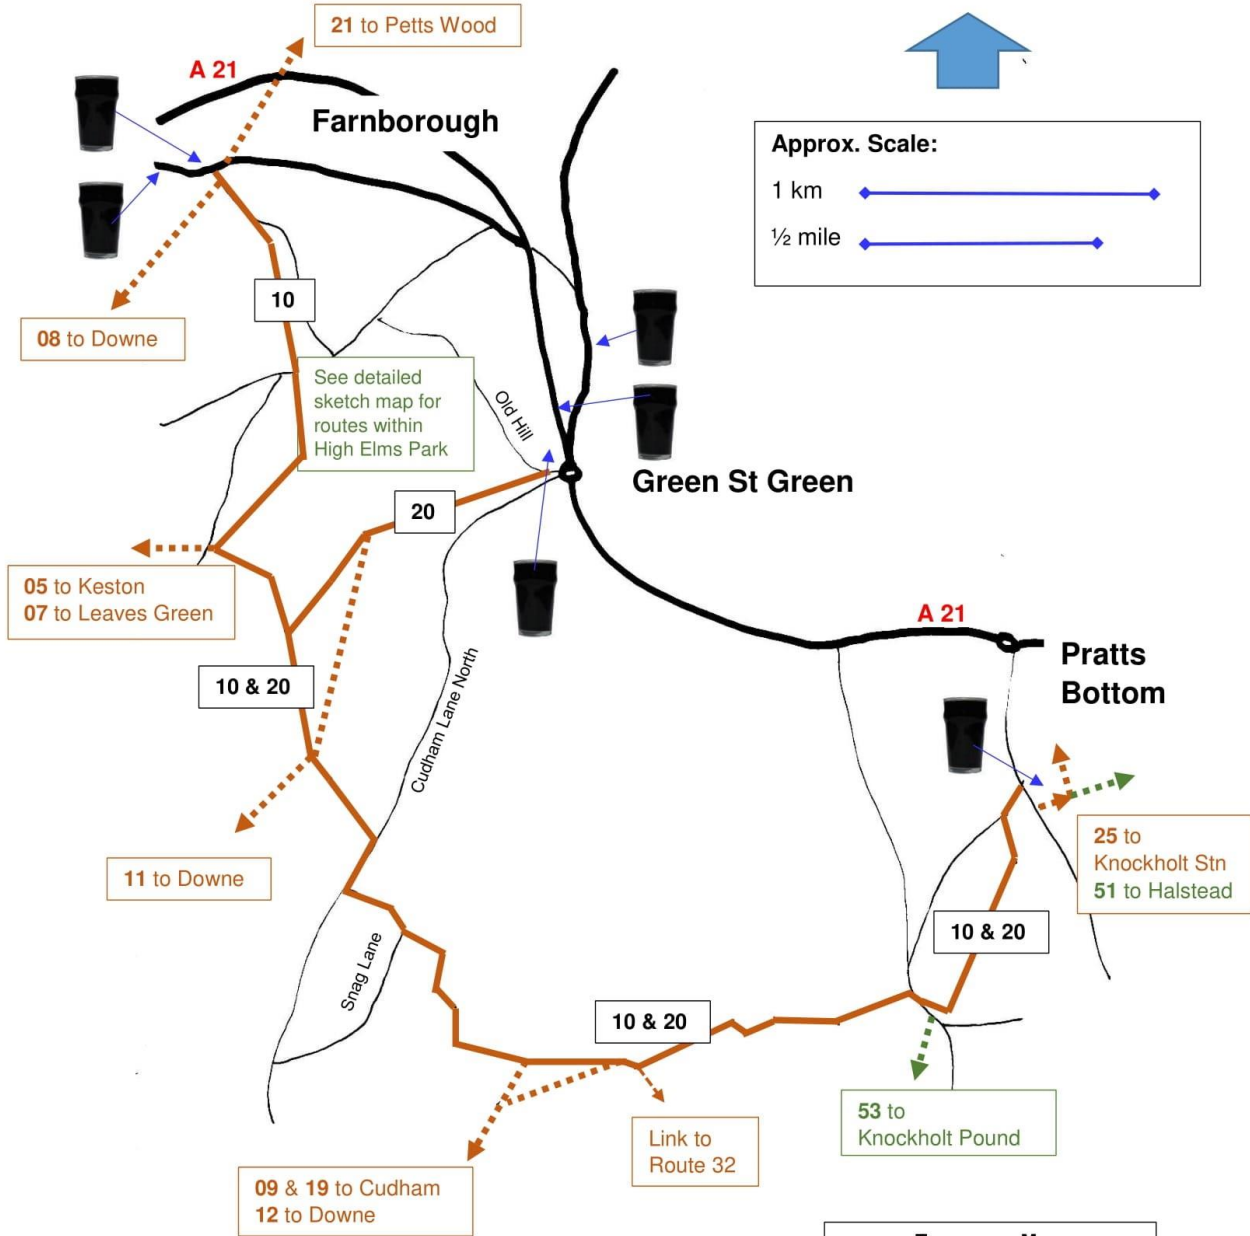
21 to Petts Wood

A 21

Farnborough

Approx. Scale:

1 km

½ mile

08 to Downe

10

See detailed sketch map for routes within High Elms Park

Old Hill

Green St Green

20

05 to Keston
07 to Leaves Green

10 & 20

Cudham Lane North

A 21

Pratts Bottom

11 to Downe

25 to Knockholt Stn
51 to Halstead

Snag Lane

10 & 20

10 & 20

Link to Route 32

53 to Knockholt Pound

09 & 19 to Cudham
12 to Downe

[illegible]